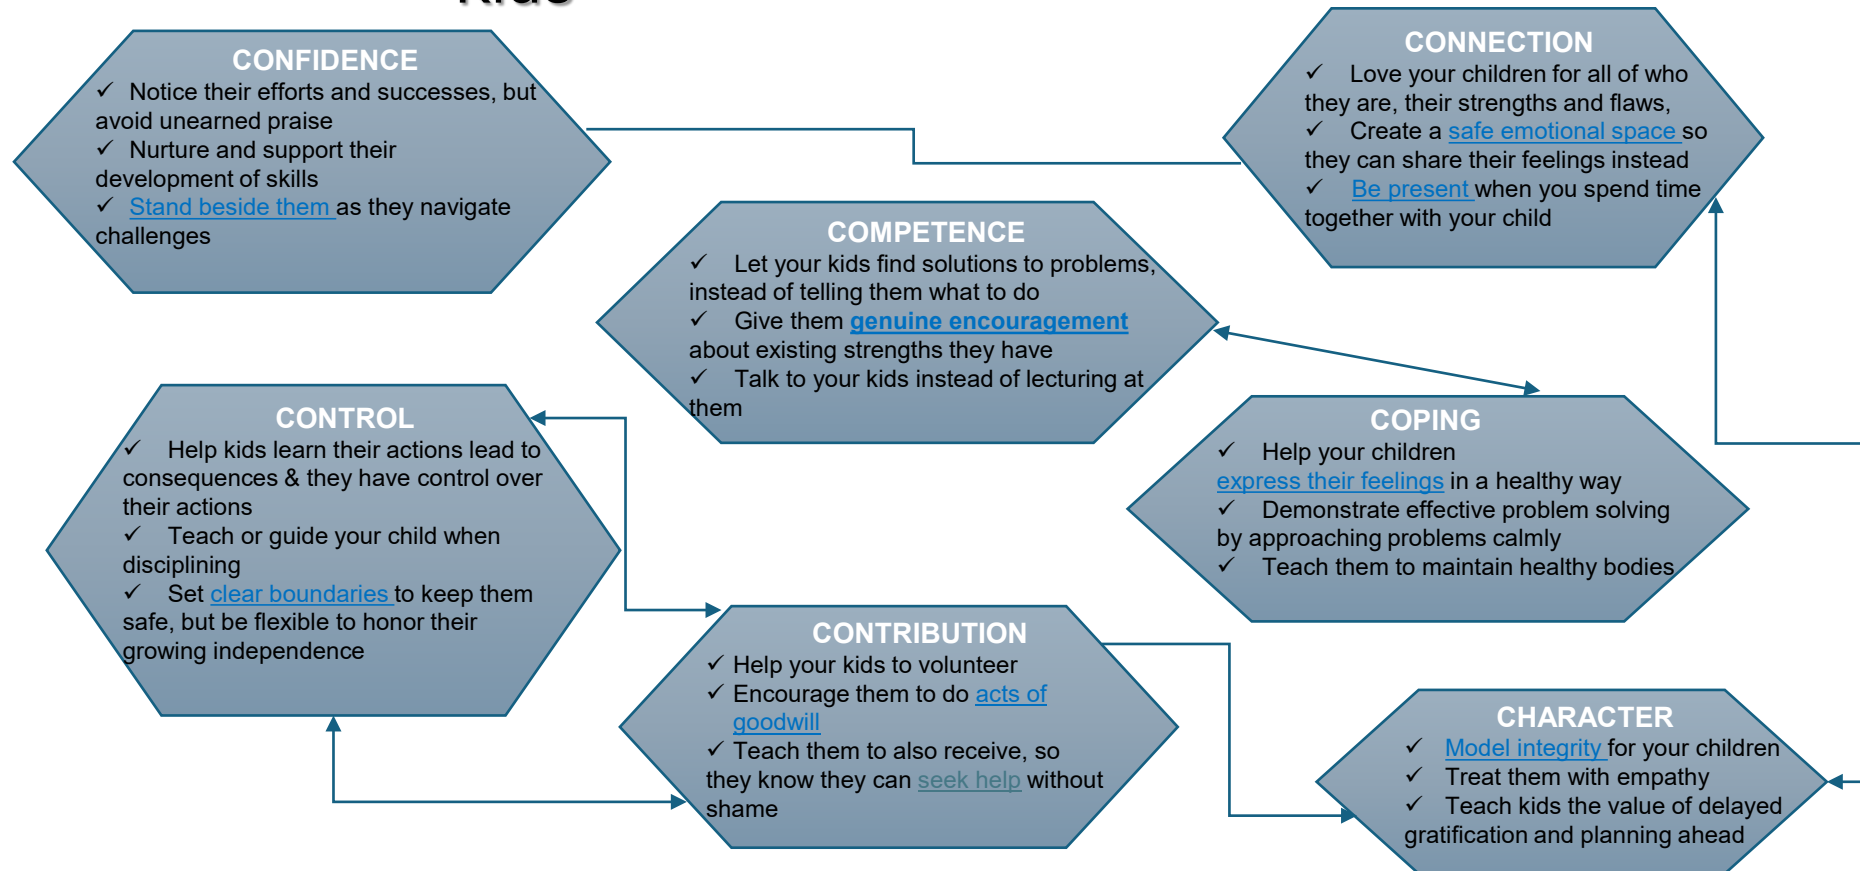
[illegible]

CONFIDENCE
✓ Notice their efforts and successes, but avoid unearned praise
✓ Nurture and support their development of skills
✓ Stand beside them as they navigate challenges

CONNECTION
✓ Love your children for all of who they are, their strengths and flaws,
✓ Create a safe emotional space so they can share their feelings instead
✓ Be present when you spend time together with your child

COMPETENCE
✓ Let your kids find solutions to problems, instead of telling them what to do
✓ Give them genuine encouragement about existing strengths they have
✓ Talk to your kids instead of lecturing at them

CONTROL
✓ Help kids learn their actions lead to consequences & they have control over their actions
✓ Teach or guide your child when disciplining
✓ Set clear boundaries to keep them safe, but be flexible to honor their growing independence

COPING
✓ Help your children express their feelings in a healthy way
✓ Demonstrate effective problem solving by approaching problems calmly
✓ Teach them to maintain healthy bodies

CONTRIBUTION
✓ Help your kids to volunteer
✓ Encourage them to do acts of goodwill
✓ Teach them to also receive, so they know they can seek help without shame

CHARACTER
✓ Model integrity for your children
✓ Treat them with empathy
✓ Teach kids the value of delayed gratification and planning ahead